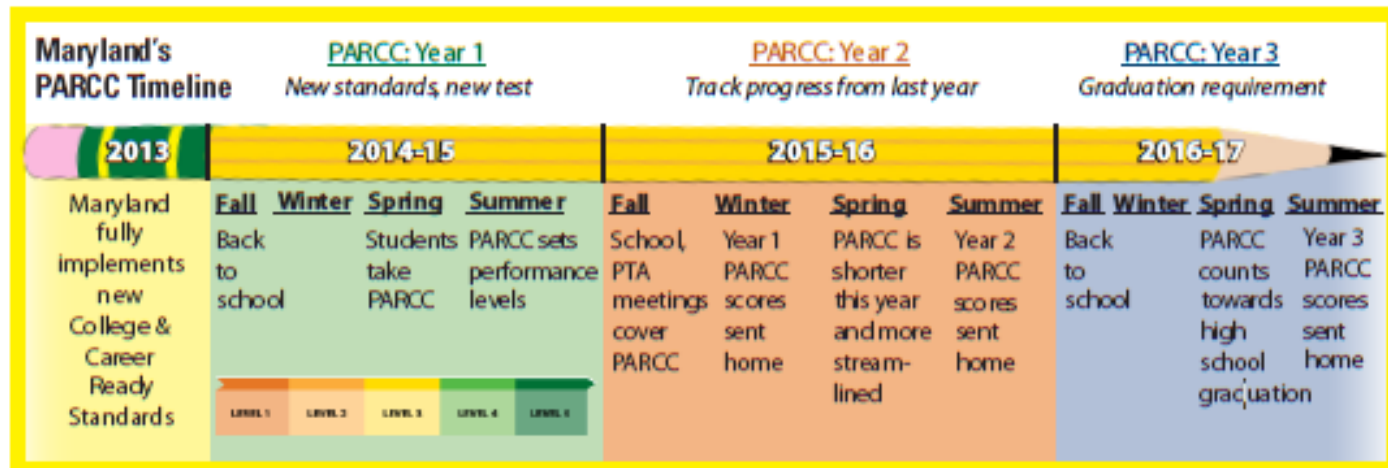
Maryland's PARCC Timeline

PARCC: Year 1
New standards, new test

PARCC: Year 2
Track progress from last year

PARCC: Year 3
Graduation requirement

2013

2014-15

2015-16

2016-17

Maryland fully implements new College & Career Ready Standards

Fall
Back to school

Winter

Spring
Students take PARCC

Summer
PARCC sets performance levels

LEVEL 1 LEVEL 2 LEVEL 3 LEVEL 4 LEVEL 5

Fall
School, PTA meetings cover PARCC

Winter
Year 1 PARCC scores sent home

Spring
PARCC is shorter this year and more streamlined

Summer
Year 2 PARCC scores sent home

Fall
Back to school

Winter

Spring
PARCC counts towards high school graduation

Summer
Year 3 PARCC scores sent home